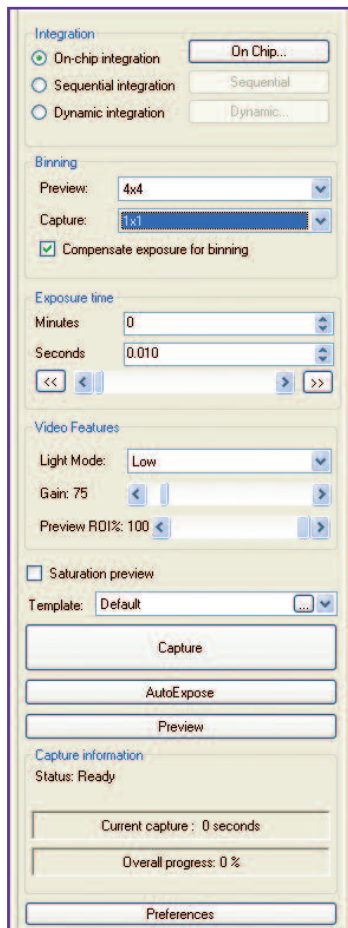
Integration
On-chip integration
On Chip...
Sequential integration
Sequential
Dynamic integration
Dynamic...

Binning
Preview: 4x4
Capture: 1x1
Compensate exposure for binning

Exposure time
Minutes 0
Seconds 0.010
<<
>>

Video Features
Light Mode: Low
Gain: 75
Preview ROI%: 100

Saturation preview
Template: Default
...
Capture
AutoExpose
Preview

Capture information
Status: Ready
Current capture : 0 seconds
Overall progress: 0 %

Preferences